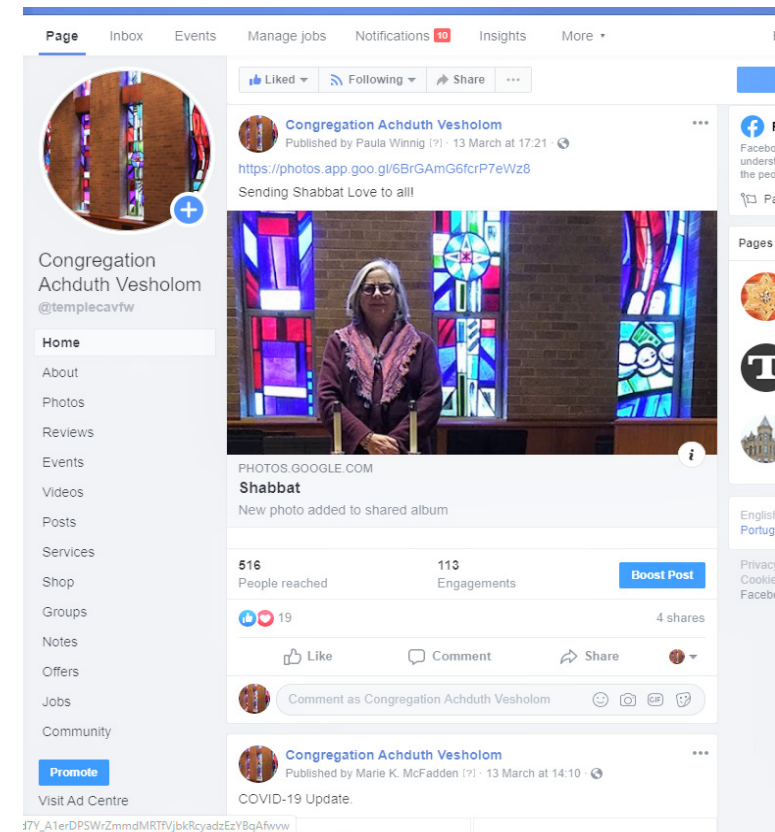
Page Inbox Events Manage jobs Notifications 10 Insights More

Congregation Achduth Vesholom
@templecavfw

Home
About
Photos
Reviews
Events
Videos
Posts
Services
Shop
Groups
Notes
Offers
Jobs
Community

Promote

Visit Ad Centre

Liked Following Share ···

Congregation Achduth Vesholom
Published by Paula Winnig [?] · 13 March at 17:21

https://photos.app.goo.gl/6BrGAmG6fcrP7eWz8

Sending Shabbat Love to all!

PHOTOS.GOOGLE.COM
Shabbat
New photo added to shared album

516
People reached

113
Engagements

Boost Post

19

4 shares

Like Comment Share

Comment as Congregation Achduth Vesholom

Congregation Achduth Vesholom
Published by Marie K. McFadden [?] · 13 March at 14:10

COVID-19 Update.

Facebo
underst
the peo

Pa

Pages

English
Portug

Privacy
Cookie
Facebo

d7Y_A1erDPSWrZmmdMRTfVjbkRcyadzEzYBqAfwvw